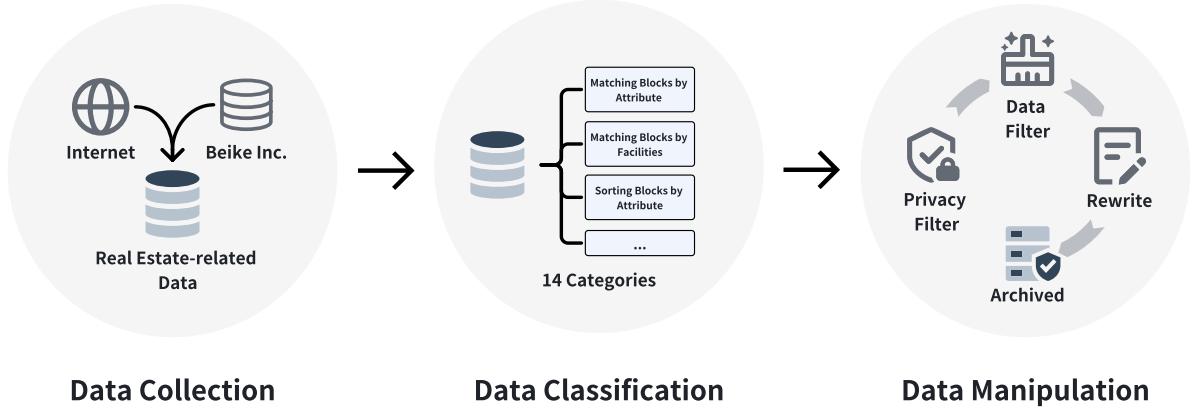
Internet

Beike Inc.

Real Estate-related Data

Data Collection

Matching Blocks by Attribute

Matching Blocks by Facilities

Sorting Blocks by Attribute

...

14 Categories

Data Classification

Data Filter

Rewrite

Archived

Privacy Filter

Data Manipulation